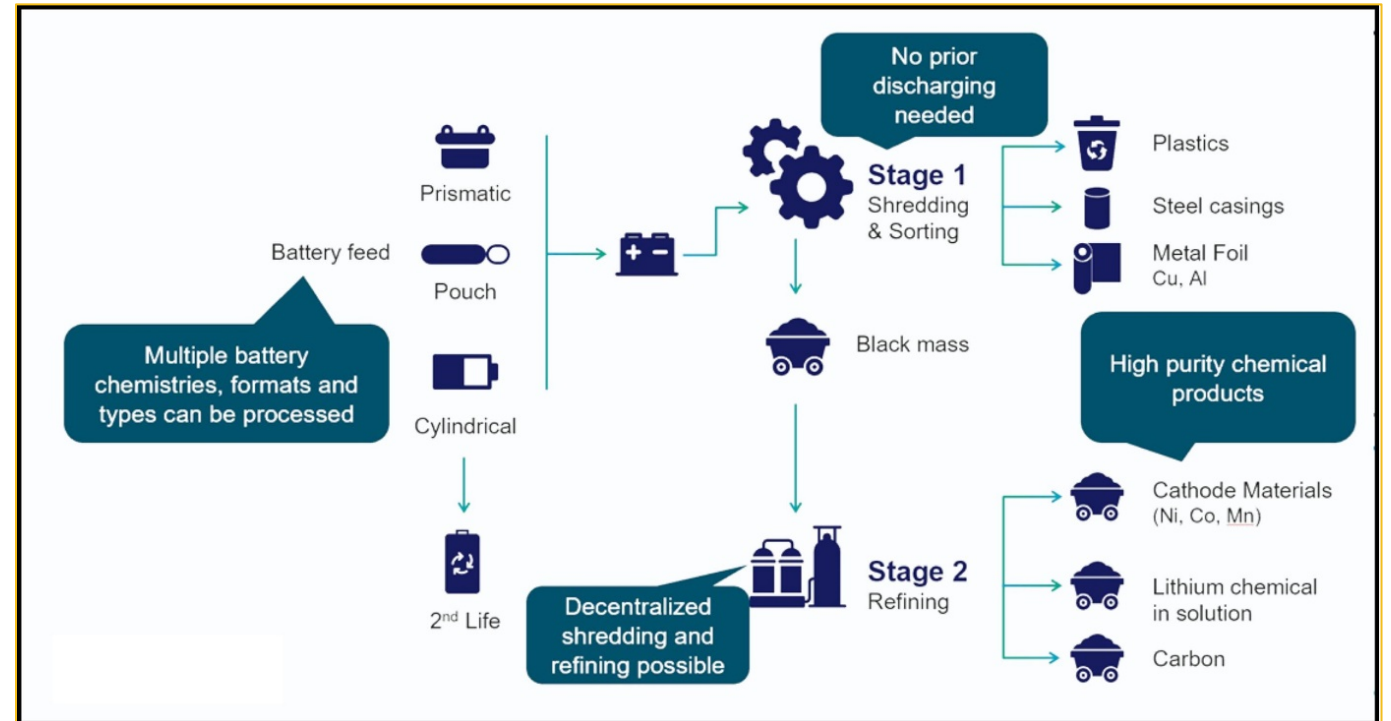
Battery feed

Multiple battery chemistries, formats and types can be processed

Prismatic

Pouch

Cylindrical

2$^{nd}$ Life

No prior discharging needed

Stage 1
Shredding & Sorting

Plastics

Steel casings

Metal Foil
Cu, Al

Black mass

High purity chemical products

Cathode Materials (Ni, Co, Mn)

Lithium chemical in solution

Carbon

Stage 2
Refining

Decentralized shredding and refining possible